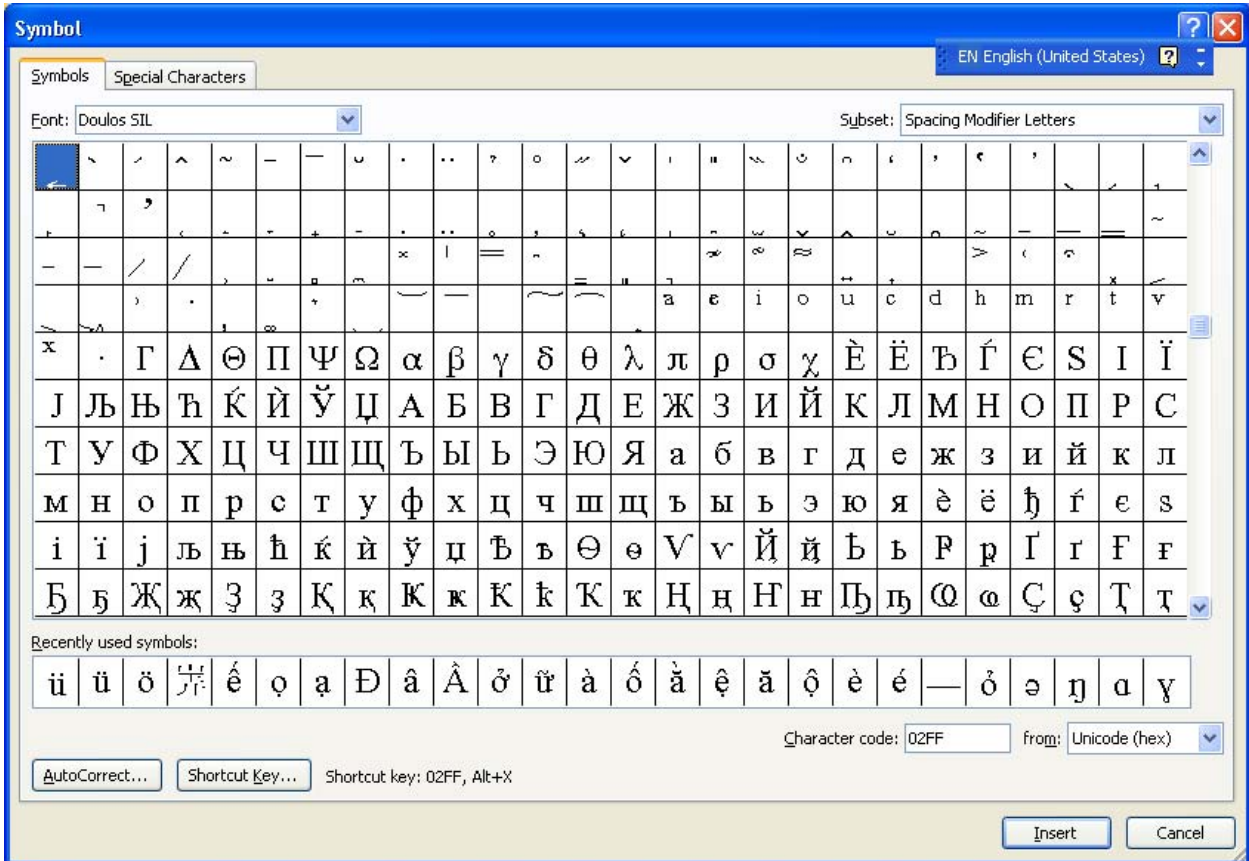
Symbol

EN English (United States)

Symbols | Special Characters

Font: Doulos SIL

Subset: Spacing Modifier Letters

| | ˋ | ˏ | ^ | ˜ | ˉ | ‾ | ˘ | ˙ | ¨ | ˀ | ˚ | ˶ | ˇ | ˈ | ˮ | ˷ | ˘ | ˆ | ˓ | ˒ | ˂ | ˃ | | | |
|---|---|---|---|---|---|---|---|---|---|---|---|---|---|---|---|---|---|---|---|---|---|---|---|---|---|
| | ˥ | ˀ | | | | | | | | | | | | | | | | | | | | | | | ˜ |
| – | — | / | / | | | | | × | ǀ | ǁ | | | | | | | | | | | > | ‹ | | | |
| | | › | · | | | | | | | | | | | a | e | i | o | u | c | d | h | m | r | t | v |
| x | · | Γ | Δ | Θ | Π | Ψ | Ω | α | β | γ | δ | θ | λ | π | ρ | σ | χ | È | Ë | Ђ | Ѓ | Є | S | I | Ï |
| J | Љ | Њ | Ћ | Ќ | Ѝ | Ў | Џ | А | Б | В | Г | Д | Е | Ж | З | И | Й | К | Л | М | Н | О | П | Р | С |
| Т | У | Ф | Х | Ц | Ч | Ш | Щ | Ъ | Ы | Ь | Э | Ю | Я | а | б | в | г | д | е | ж | з | и | й | к | л |
| м | н | о | п | р | с | т | у | ф | х | ц | ч | ш | щ | ъ | ы | ь | э | ю | я | è | ë | ђ | ѓ | є | s |
| i | ï | j | љ | њ | ћ | ќ | ѝ | ў | џ | Ѣ | ѣ | Ѳ | ѳ | Ѵ | ѵ | Ҋ | ҋ | Ҍ | ҍ | Ҏ | ҏ | Ґ | ґ | Ғ | ғ |
| Ҕ | ҕ | Җ | җ | Ҙ | ҙ | Қ | қ | Ҝ | ҝ | Ҟ | ҟ | Ҡ | ҡ | Ң | ң | Ҥ | ҥ | Ҧ | ҧ | Ҩ | ҩ | Ҫ | ҫ | Ҭ | ҭ |

Recently used symbols:

| ü | ü | ö | 岽 | ế | ọ | ạ | Đ | â | Â | ở | ữ | à | ố | ẳ | ệ | ă | ộ | è | é | — | ỏ | ə | ŋ | ɑ | ɣ |
|---|---|---|---|---|---|---|---|---|---|---|---|---|---|---|---|---|---|---|---|---|---|---|---|---|---|

Character code: 02FF from: Unicode (hex)

AutoCorrect... Shortcut Key... Shortcut key: 02FF, Alt+X

Insert Cancel